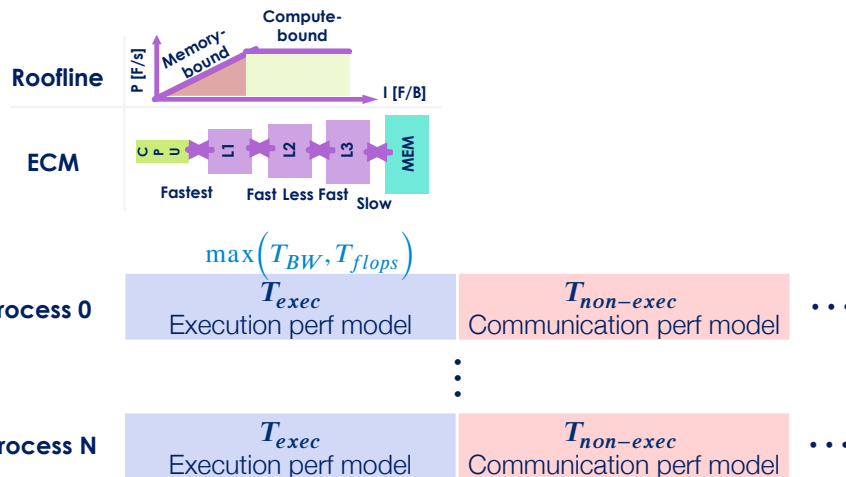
Roofline

P [F/s]

Memory-bound

Compute-bound

I [F/B]

ECM

C P U

L1

L2

L3

MEM

Fastest

Fast

Less Fast

Slow

$\max\left(T_{BW}, T_{flops}\right)$

rocess 0

$T_{exec}$
Execution perf model

$T_{non-exec}$
Communication perf model

• • •

⋮

rocess N

$T_{exec}$
Execution perf model

$T_{non-exec}$
Communication perf model

• • •